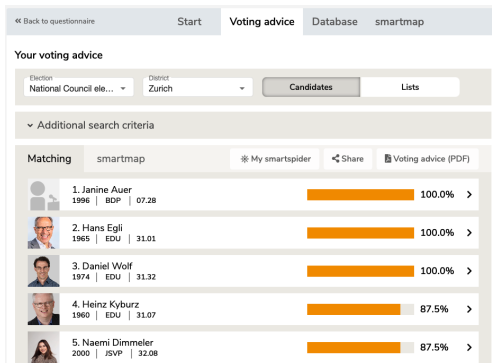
« Back to questionnaire
Start
Voting advice
Database
smartmap

Your voting advice

Election
National Council ele...
District
Zurich
Candidates
Lists

Additional search criteria

Matching
smartmap
My smartspider
Share
Voting advice (PDF)

1. Janine Auer
1996 | BDP | 07.28
100.0%

2. Hans Egli
1965 | EDU | 31.01
100.0%

3. Daniel Wolf
1974 | EDU | 31.32
100.0%

4. Heinz Kyburz
1960 | EDU | 31.07
87.5%

5. Naemi Dimmeler
2000 | JSVP | 32.08
87.5%